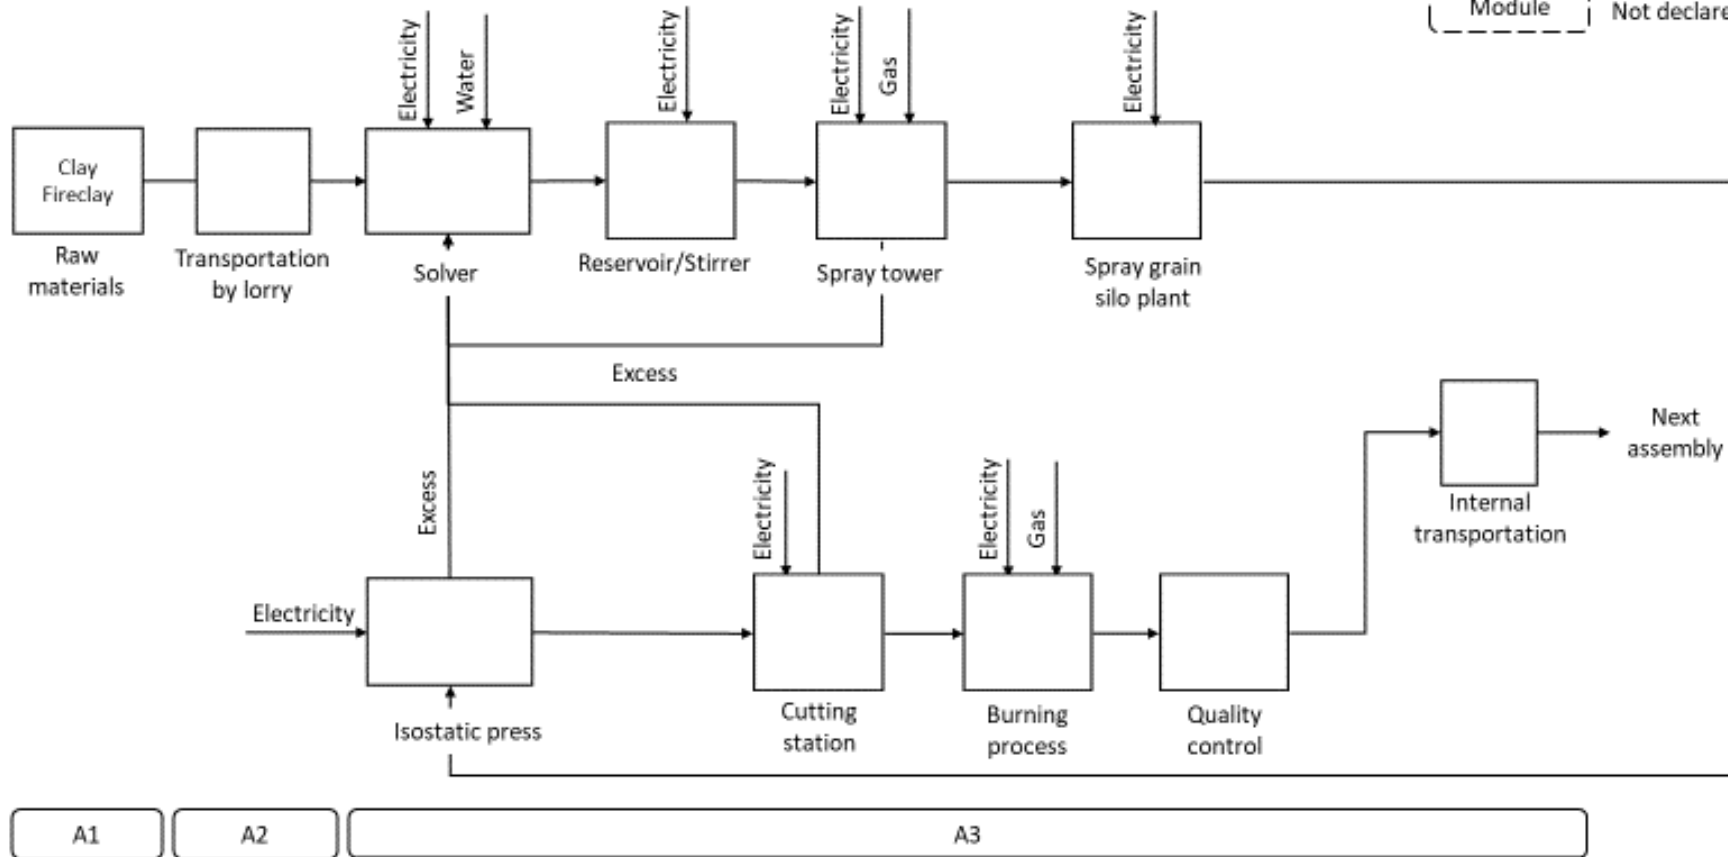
Module

Not declare

Electricity
Water
Electricity
Electricity
Gas
Electricity

Clay
Fireclay

Raw materials

Transportation by lorry

Solver

Reservoir/Stirrer

Spray tower

Spray grain silo plant

Excess

Next assembly

Internal transportation

Excess

Electricity

Electricity
Gas

Electricity

Isostatic press

Cutting station

Burning process

Quality control

A1

A2

A3